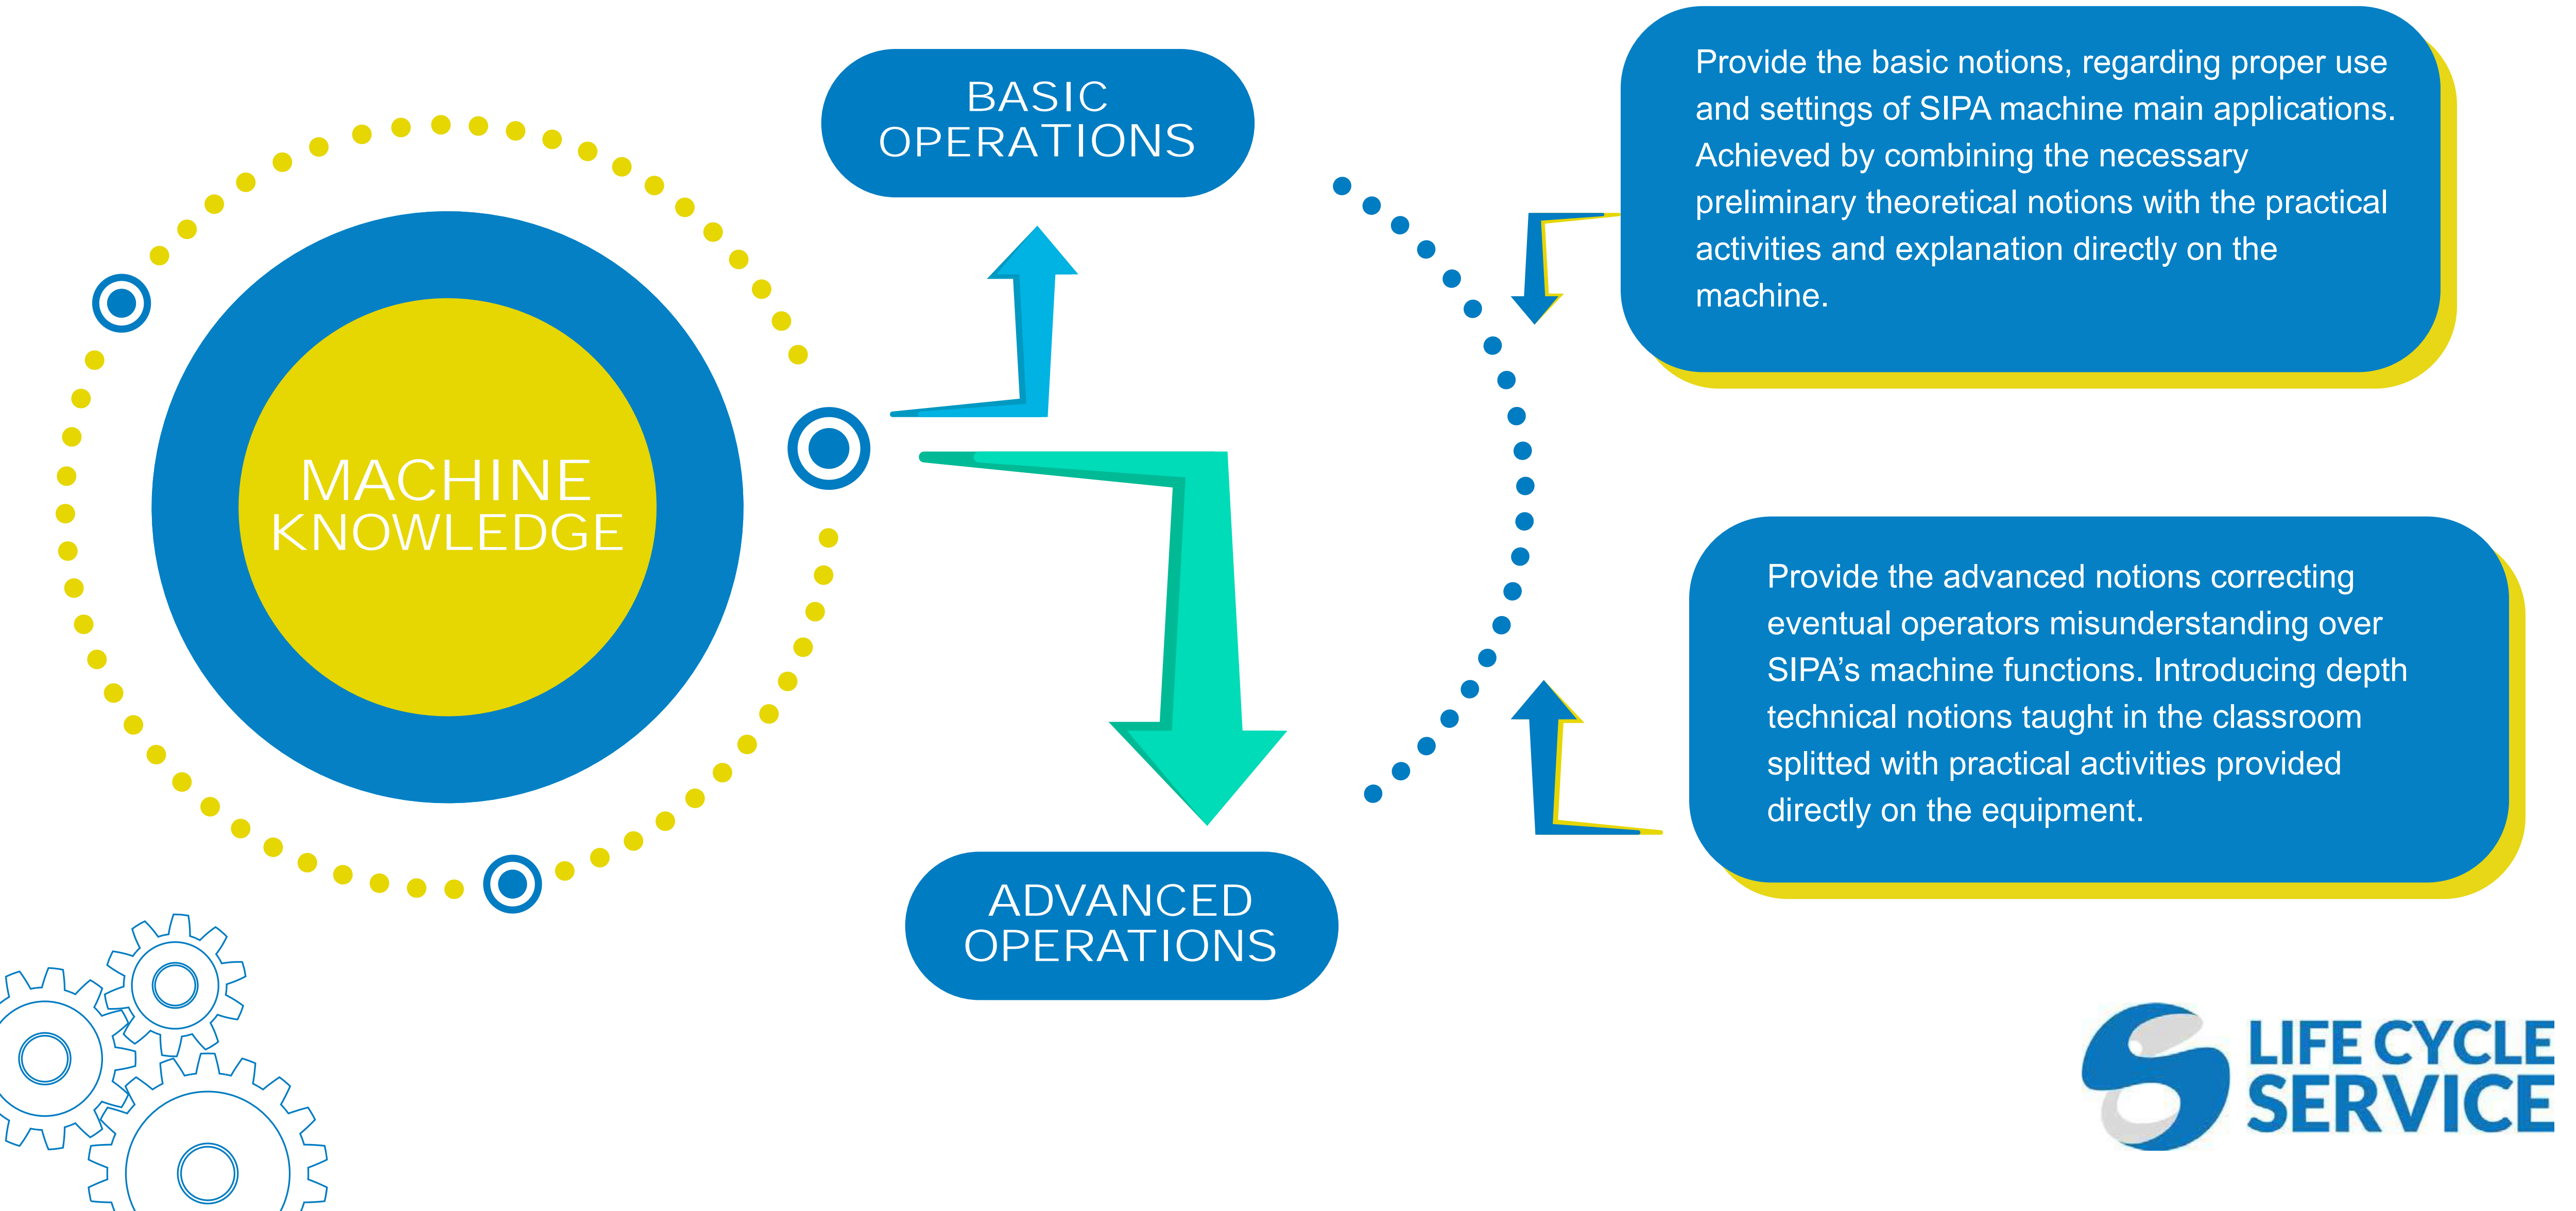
MACHINE KNOWLEDGE

BASIC OPERATIONS

ADVANCED OPERATIONS

Provide the basic notions, regarding proper use and settings of SIPA machine main applications. Achieved by combining the necessary preliminary theoretical notions with the practical activities and explanation directly on the machine.

Provide the advanced notions correcting eventual operators misunderstanding over SIPA's machine functions. Introducing depth technical notions taught in the classroom splitted with practical activities provided directly on the equipment.

LIFE CYCLE SERVICE